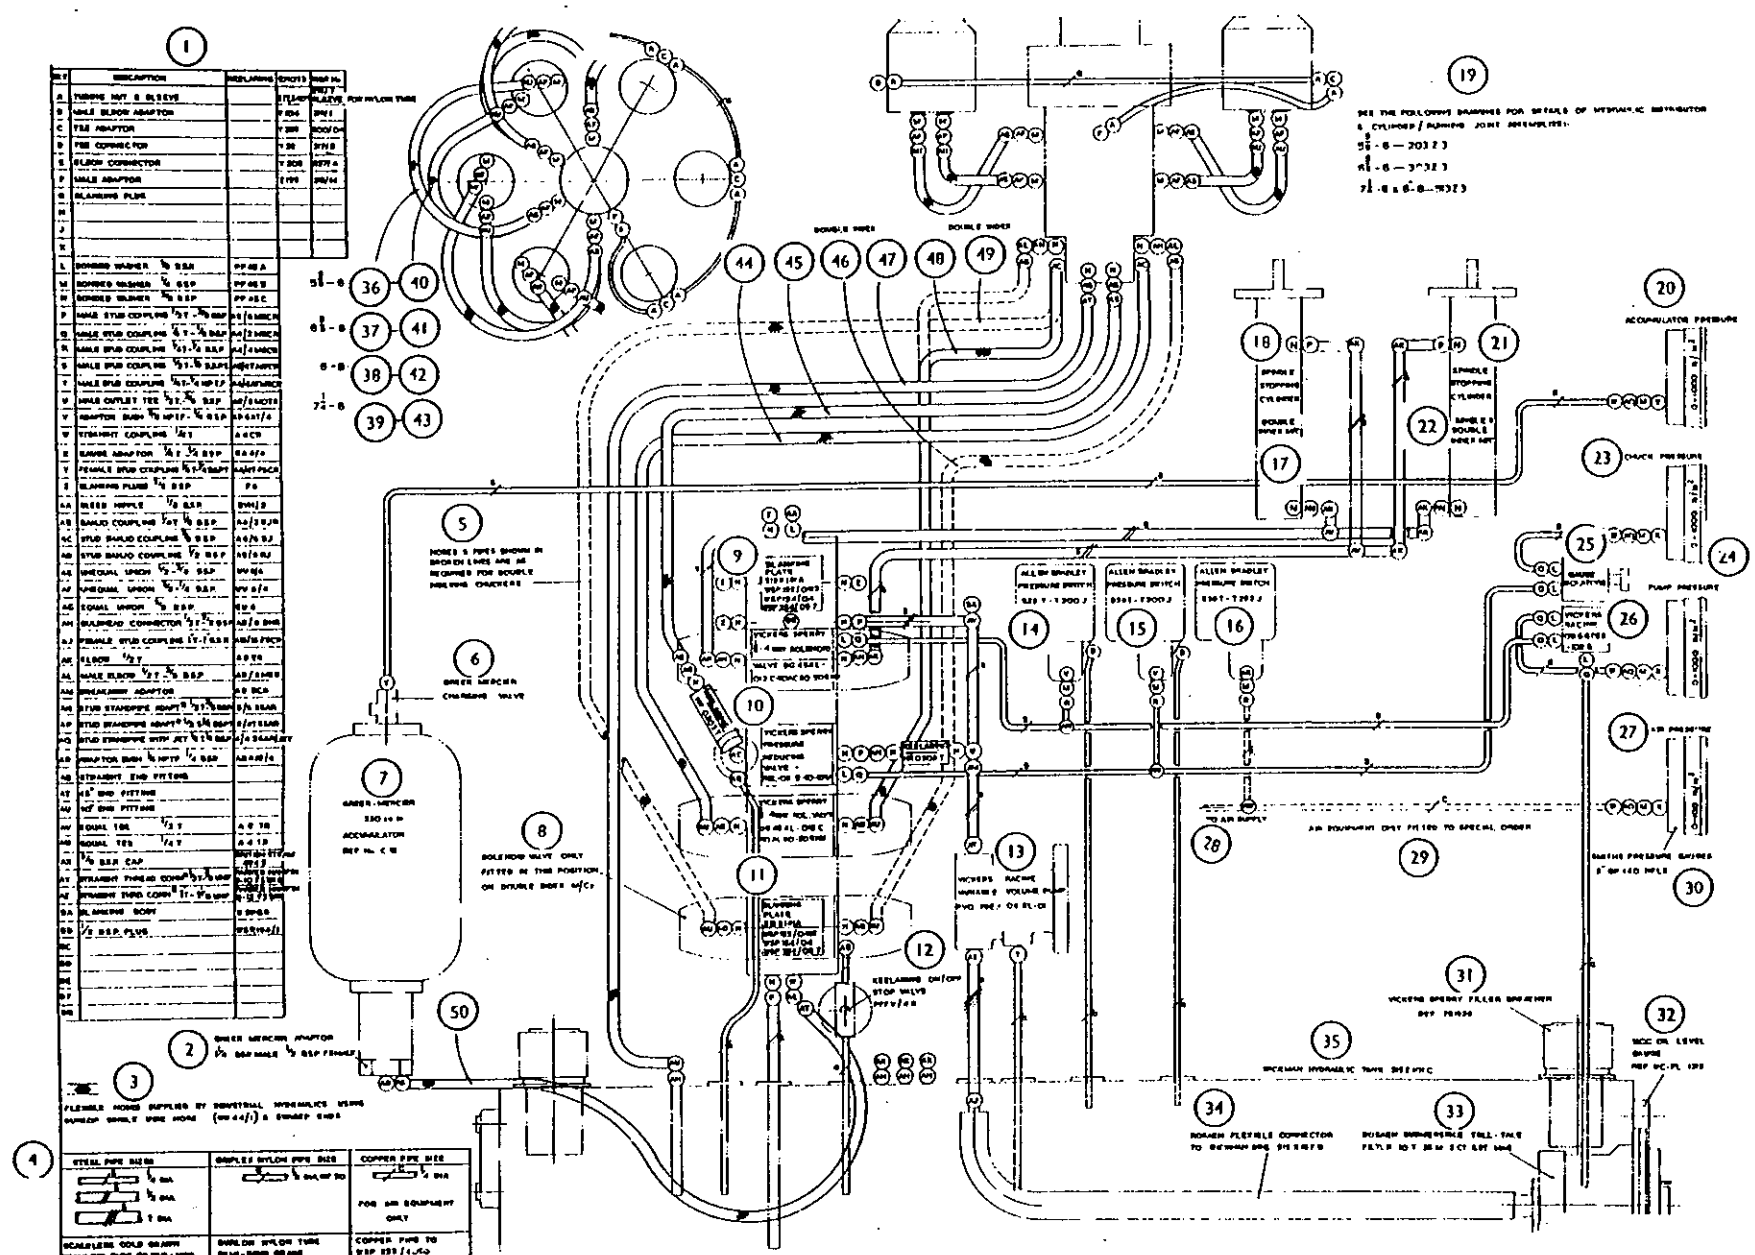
1

| REF | DESCRIPTION | KEELARING | ERCOTS | PART No. |
|---|---|---|---|---|
| A | TUBING NUT & SLEEVE | | | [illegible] SLEEVE FOR NYLON TUBE |
| B | MALE ELBOW ADAPTOR | | Y 206 | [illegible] |
| C | TEE ADAPTOR | | Y 209 | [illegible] |
| D | TEE CONNECTOR | | Y 28 | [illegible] |
| E | ELBOW CONNECTOR | | Y 208 | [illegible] |
| F | MALE ADAPTOR | | Y 191 | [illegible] |
| G | BLANKING PLUG | | | |
| H | | | | |
| J | | | | |
| K | | | | |
| L | BONDED WASHER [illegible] BSP | PP 48 A | | |
| M | BONDED WASHER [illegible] BSP | PP 48 B | | |
| N | BONDED WASHER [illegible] BSP | PP 48 C | | |
| P | MALE STUD COUPLING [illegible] | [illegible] | | |
| Q | MALE STUD COUPLING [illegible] | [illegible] | | |
| R | MALE STUD COUPLING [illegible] BSP | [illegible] | | |
| S | MALE STUD COUPLING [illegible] | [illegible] | | |
| T | MALE STUD COUPLING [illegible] | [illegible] | | |
| U | MALE OUTLET TEE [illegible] BSP | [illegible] | | |
| V | ADAPTOR BUSH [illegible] | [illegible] | | |
| W | STRAIGHT COUPLING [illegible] | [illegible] | | |
| X | GAUGE ADAPTOR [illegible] BSP | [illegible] | | |
| Y | FEMALE STUD COUPLING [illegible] | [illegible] | | |
| Z | BLANKING PLUG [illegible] BSP | P 6 | | |
| AA | BLEED NIPPLE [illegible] BSP | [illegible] | | |
| AB | BANJO COUPLING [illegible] BSP | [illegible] | | |
| AC | STUD BANJO COUPLING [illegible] BSP | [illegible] | | |
| AD | STUD BANJO COUPLING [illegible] BSP | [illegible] | | |
| AE | UNEQUAL UNION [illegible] BSP | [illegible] | | |
| AF | UNEQUAL UNION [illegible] | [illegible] | | |
| AG | EQUAL UNION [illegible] BSP | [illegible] | | |
| AH | BULKHEAD CONNECTOR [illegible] | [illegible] | | |
| AJ | FEMALE STUD COUPLING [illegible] | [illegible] | | |
| AK | ELBOW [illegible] | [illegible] | | |
| AL | MALE ELBOW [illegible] BSP | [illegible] | | |
| AM | BREAKAWAY ADAPTOR | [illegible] | | |
| AN | STUD STANDPIPE ADAPT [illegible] | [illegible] | | |
| AP | STUD STANDPIPE ADAPT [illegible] | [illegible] | | |
| AQ | STUD STANDPIPE WITH JET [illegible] | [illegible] | | |
| AR | ADAPTOR BUSH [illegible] BSP | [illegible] | | |
| AS | STRAIGHT END FITTING | | | |
| AT | 45° END FITTING | | | |
| AU | 90° END FITTING | | | |
| AV | EQUAL TEE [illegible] | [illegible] | | |
| AW | EQUAL TEE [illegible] | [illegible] | | |
| AX | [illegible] BSP CAP | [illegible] | | |
| AY | STRAIGHT THREAD CONN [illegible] | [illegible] | | |
| AZ | STRAIGHT THRD CONN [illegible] | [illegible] | | |
| BA | BLANKING BODY | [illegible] | | |
| BB | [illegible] BSP PLUG | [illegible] | | |
| BC | | | | |
| BD | | | | |
| BE | | | | |
| BF | | | | |
| BG | | | | |

2 GREER MERCER ADAPTOR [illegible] BSP MALE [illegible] BSP FEMALE

3 FLEXIBLE HOSES SUPPLIED BY INDUSTRIAL HYDRAULICS USING DUNLOP DOUBLE WIRE HOSE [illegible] & SWAGED ENDS

4

| STEEL PIPE SIZES | DUPLEX NYLON PIPE SIZE | COPPER PIPE SIZE |
|---|---|---|
| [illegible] DIA / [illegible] DIA / 1 DIA | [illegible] | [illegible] DIA FOR AIR EQUIPMENT ONLY |
| SEAMLESS COLD DRAWN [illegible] | DUPLEX NYLON TUBE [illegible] | COPPER PIPE TO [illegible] |

5 HOSES & PIPES SHOWN IN BROKEN LINES ARE AS REQUIRED FOR DOUBLE HOLDING CHUCKERS

6 GREER MERCER CHARGING VALVE

7 GREER-MERCER 330 cu in ACCUMULATOR REF No. C 18

8 SOLENOID VALVE ONLY FITTED IN THIS POSITION ON DOUBLE INDEX M/Cs

9 BLANKING PLATE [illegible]

10

11

12 KEELARING ON/OFF STOP VALVE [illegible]

13 VICKERS MACHINE VARIABLE VOLUME PUMP PVQ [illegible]

14 ALLEN BRADLEY PRESSURE SWITCH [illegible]

15 ALLEN BRADLEY PRESSURE SWITCH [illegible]

16 ALLEN BRADLEY PRESSURE SWITCH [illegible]

17 DOUBLE INDEX M/C

18 SPINDLE STOPPING CYLINDER

19 SEE THE FOLLOWING DRAWINGS FOR DETAILS OF HYDRAULIC DISTRIBUTOR & CYLINDER / RUNNING JOINT ASSEMBLIES: $5\frac{5}{8}$ - 6 — 20323 $6\frac{5}{8}$ - 6 — 20323 $7\frac{1}{4}$ - 6 & 8 - 20323

20 ACCUMULATOR PRESSURE

21 SPINDLE STOPPING CYLINDER

22 SINGLE & DOUBLE INDEX M/C

23 CHUCK PRESSURE

24

25 GAUGE ISOLATING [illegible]

26 VICKERS MACHINE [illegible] PUMP PRESSURE

27 AIR PRESSURE

28 TO AIR SUPPLY

29 AIR EQUIPMENT ONLY FITTED TO SPECIAL ORDER

30 SMITHS PRESSURE GAUGES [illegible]

31 VICKERS SPERRY FILLER BREATHER REF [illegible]

32 MCC OIL LEVEL GAUGE REF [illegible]

33 BOSAGH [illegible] TELL-TALE FILTER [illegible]

34 BOSAGH FLEXIBLE CONNECTOR TO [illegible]

35 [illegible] HYDRAULIC TANK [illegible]

$5\frac{5}{8}$ - 6 36 40
$6\frac{5}{8}$ - 6 37 41
6 - 8 38 42
$7\frac{1}{4}$ - 8 39 43

44 45 46 47 48 49 50

DOUBLE INDEX DOUBLE INDEX

VICKERS SPERRY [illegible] SOLENOID VALVE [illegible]

VICKERS SPERRY PRESSURE REDUCING VALVE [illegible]

VICKERS SPERRY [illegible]

BLANKING PLATE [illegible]

0-1000 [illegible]